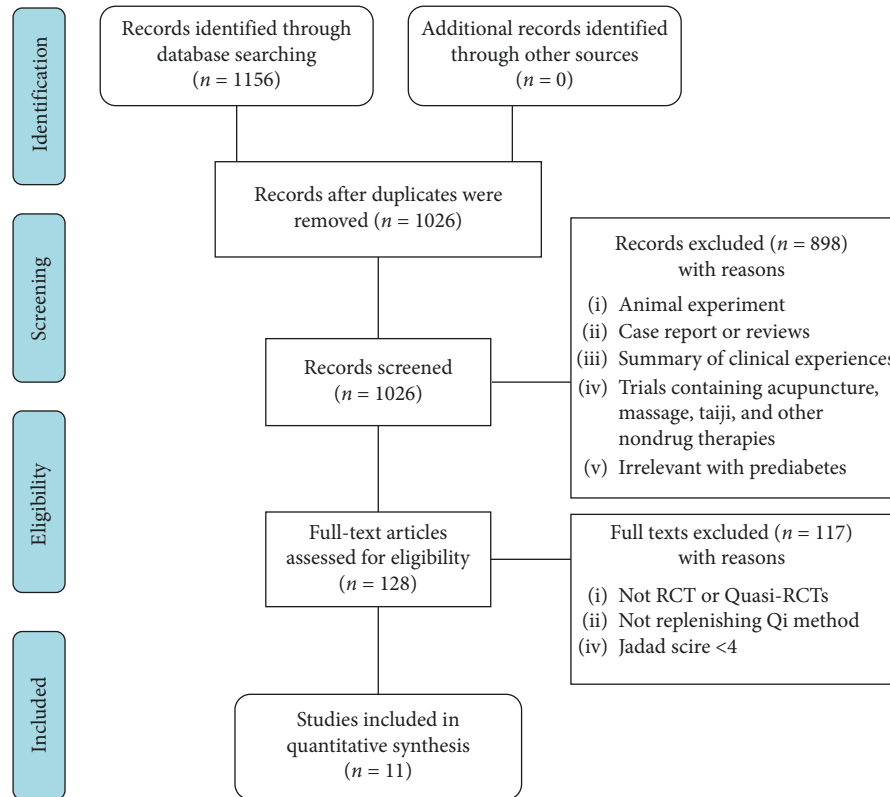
Identification

Records identified through database searching ($n = 1156$)

Additional records identified through other sources ($n = 0$)

Records after duplicates were removed ($n = 1026$)

Screening

Records excluded ($n = 898$) with reasons
(i) Animal experiment
(ii) Case report or reviews
(iii) Summary of clinical experiences
(iv) Trials containing acupuncture, massage, taiji, and other nondrug therapies
(v) Irrelevant with prediabetes

Records screened ($n = 1026$)

Eligibility

Full-text articles assessed for eligibility ($n = 128$)

Full texts excluded ($n = 117$) with reasons
(i) Not RCT or Quasi-RCTs
(ii) Not replenishing Qi method
(iv) Jadad scire <4

Included

Studies included in quantitative synthesis ($n = 11$)